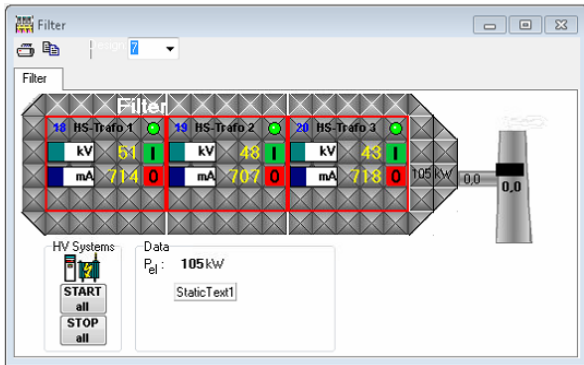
Filter
Design 7
Filter
Filter
18 HS-Trafo 1
kV 51 I
mA 714 0
19 HS-Trafo 2
kV 48 I
mA 707 0
20 HS-Trafo 3
kV 43 I
mA 718 0
105 kW
0,0
0,0
HV Systems
START all
STOP all
Data
$P_{el}$ : 105 kW
StaticText1